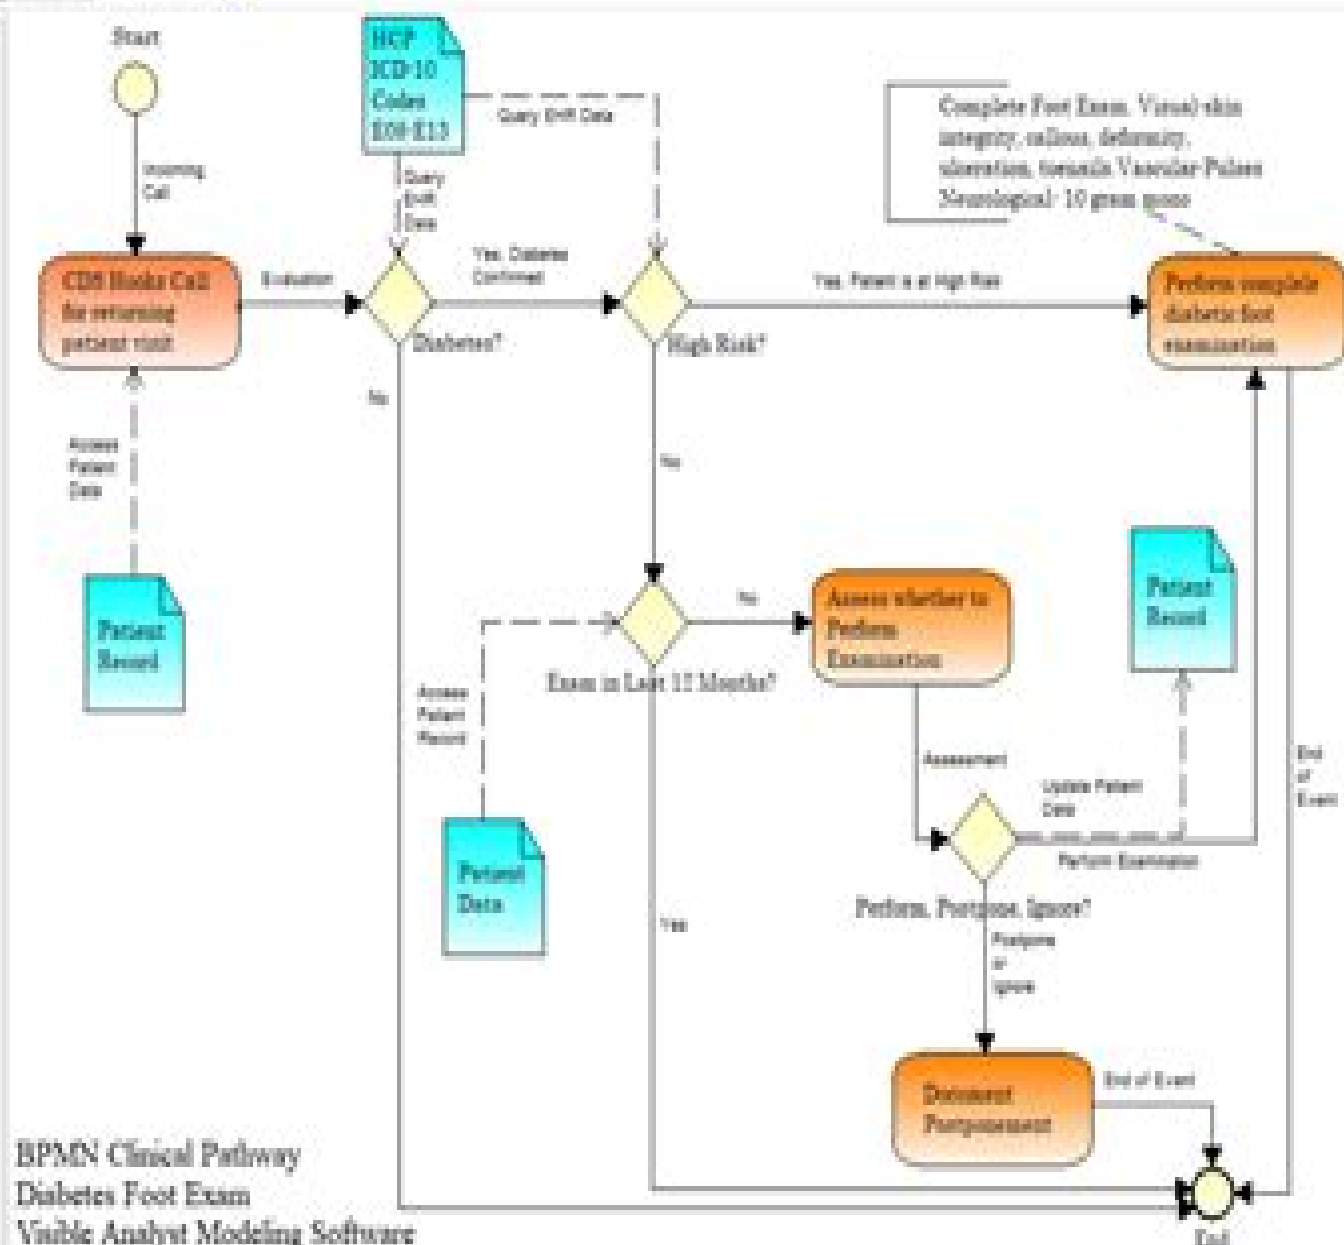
Start

Incoming Call

CDS Hooks Call for returning patient visit

Access Patient Data

Patient Record

HCP ICD-10 Codes E08-E13

Query EHR Data

Query EHR Data

Evaluation

Diabetes?

No

Yes, Diabetes Confirmed

High Risk?

Yes, Patient is at High Risk

Complete Foot Exam. Visual-skin integrity, callous, deformity, ulceration, toenails Vascular Pulses Neurological: 10 gram gauze

Perform complete diabetic foot examination

No

Exam in Last 12 Months?

No

Access Patient Record

Patient Data

Yes

Assess whether to Perform Examination

Assessment

Patient Record

Update Patient Data

Perform Examination

End of Exam

Perform, Postpone, Ignore?

Postpone or Ignore

Document Postponement

End of Event

End

BPMN Clinical Pathway
Diabetes Foot Exam
Visible Analyst Modeling Software